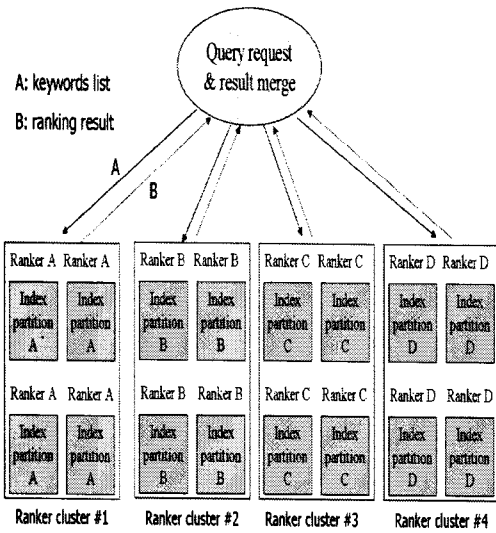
Query request & result merge

A: keywords list

B: ranking result

A

B

Ranker A Ranker A

Index partition A

Index partition A

Ranker A Ranker A

Index partition A

Index partition A

Ranker B Ranker B

Index partition B

Index partition B

Ranker B Ranker B

Index partition B

Index partition B

Ranker C Ranker C

Index partition C

Index partition C

Ranker C Ranker C

Index partition C

Index partition C

Ranker D Ranker D

Index partition D

Index partition D

Ranker D Ranker D

Index partition D

Index partition D

Ranker cluster #1

Ranker cluster #2

Ranker cluster #3

Ranker cluster #4